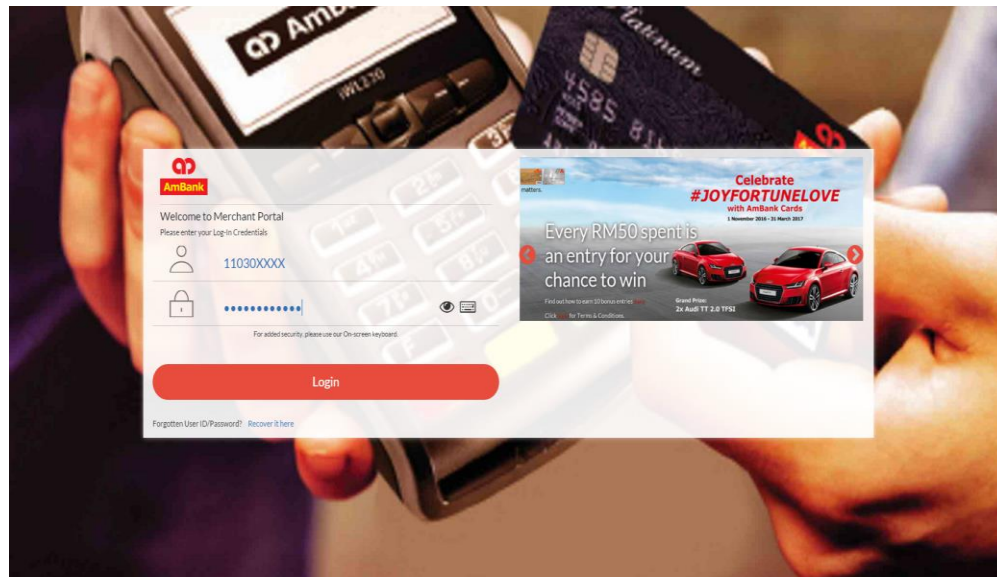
AmBank

Welcome to Merchant Portal
Please enter your Log-in Credentials

11030XXXX

••••••••••••

For added security, please use our On-screen keyboard.

Login

Forgotten User ID/Password? Recover it here

matters.

Celebrate
#JOYFORTUNELOVE
with AmBank Cards
1 November 2016 - 31 March 2017

Every RM50 spent is an entry for your chance to win

Find out how to earn 10 bonus entries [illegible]

Click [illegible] for Terms & Conditions.

Grand Prize:
2x Audi TT 2.0 TFSI